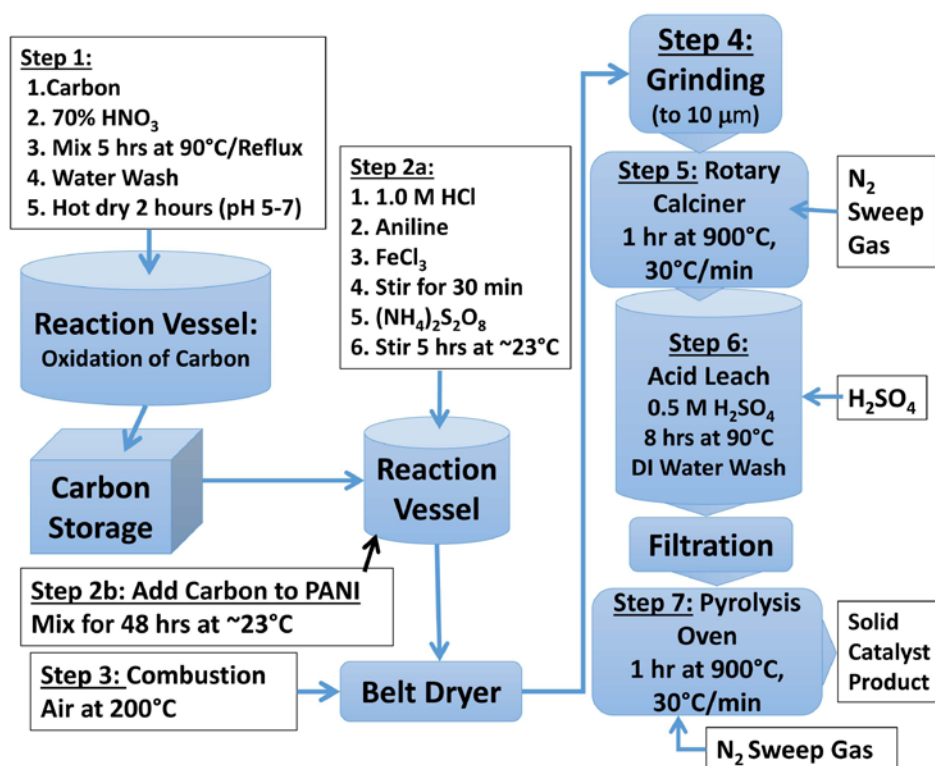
Step 1:
1. Carbon
2. 70% $HNO_3$
3. Mix 5 hrs at 90°C/Reflux
4. Water Wash
5. Hot dry 2 hours (pH 5-7)

Reaction Vessel:
Oxidation of Carbon

Carbon Storage

Step 2a:
1. 1.0 M HCl
2. Aniline
3. $FeCl_3$
4. Stir for 30 min
5. $(NH_4)_2S_2O_8$
6. Stir 5 hrs at ~23°C

Reaction Vessel

Step 2b: Add Carbon to PANI
Mix for 48 hrs at ~23°C

Step 3: Combustion
Air at 200°C

Belt Dryer

Step 4:
Grinding
(to 10 μm)

Step 5: Rotary Calciner
1 hr at 900°C,
30°C/min

$N_2$
Sweep Gas

Step 6:
Acid Leach
0.5 M $H_2SO_4$
8 hrs at 90°C
DI Water Wash

$H_2SO_4$

Filtration

Step 7: Pyrolysis Oven
1 hr at 900°C,
30°C/min

Solid Catalyst Product

$N_2$ Sweep Gas